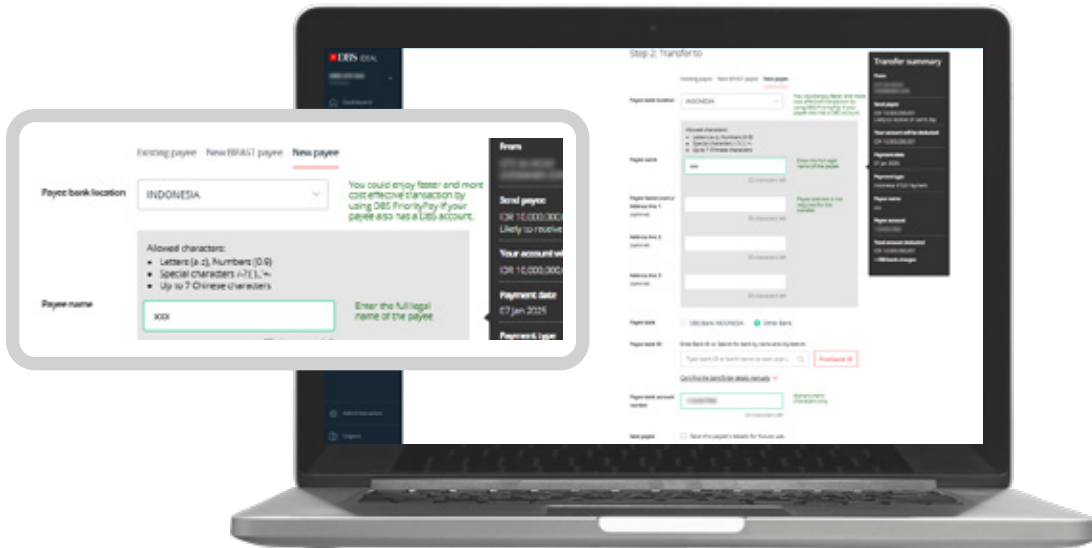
Existing payee New BIFAST payee New payee

Payee bank location

INDONESIA

You could enjoy faster and more cost effective transaction by using DBS PriorityPay if your payee also has a DBS account.

Allowed characters:

- Letters (a-z), Numbers (0-9)
- Special characters -/?().,'+
- Up to 7 Chinese characters

Payee name

xxxx

Enter the full legal name of the payee

From

Send payee:

IDR 10,000,000

Likely to receive

Your account will

IDR 10,000,000

Payment date

07 Jan 2025

Payment type

DBS IDEAL

Dashboard

Step 2: Transfer to

Existing payee New BIFAST payee New payee

Payee bank location

INDONESIA

Payee name

Payee bank

DBS Bank INDONESIA

Other Bank

Payee bank ID

Purchase ID

Payee bank account number

Save payee

Transfer summary

From

Send payee

Your account will be deducted

Payment date

07 Jan 2025

Payment type

Payee name

Payee account

Total amount deducted

Logout